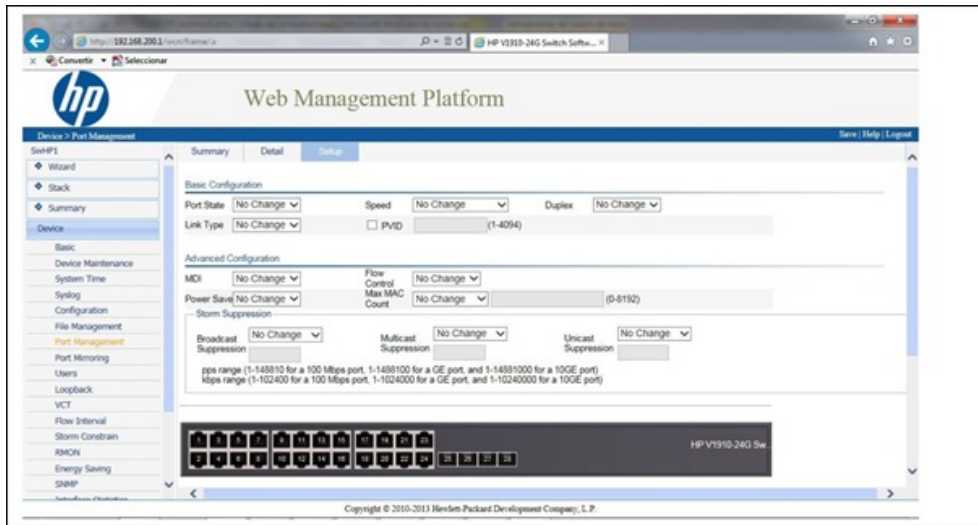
http://192.168.200.1/wcn/frame/a

HP V1910-24G Switch Softw... ×

Convertir ▾ Seleccionar

hp

Web Management Platform

Device > Port Management

Save | Help | Logout

SwHP1

Wizard

Stack

Summary

Device

Basic

Device Maintenance

System Time

Syslog

Configuration

File Management

Port Management

Port Mirroring

Users

Loopback

VCT

Flow Interval

Storm Constrain

RMON

Energy Saving

SNMP

Summary | Detail | Setup

Basic Configuration

Port State No Change

Speed No Change

Duplex No Change

Link Type No Change

PVID (1-4094)

Advanced Configuration

MDI No Change

Flow Control No Change

Power Save No Change

Max MAC Count No Change (0-8192)

Storm Suppression

Broadcast Suppression No Change

Multicast Suppression No Change

Unicast Suppression No Change

pps range (1-148810 for a 100 Mbps port, 1-1488100 for a GE port, and 1-14881000 for a 10GE port)
kbps range (1-102400 for a 100 Mbps port, 1-1024000 for a GE port, and 1-10240000 for a 10GE port)

1 3 5 7 9 11 13 15 17 19 21 23
2 4 6 8 10 12 14 16 18 20 22 24 25 26 27 28

HP V1910-24G Sw...

Copyright © 2010-2013 Hewlett-Packard Development Company, L.P.